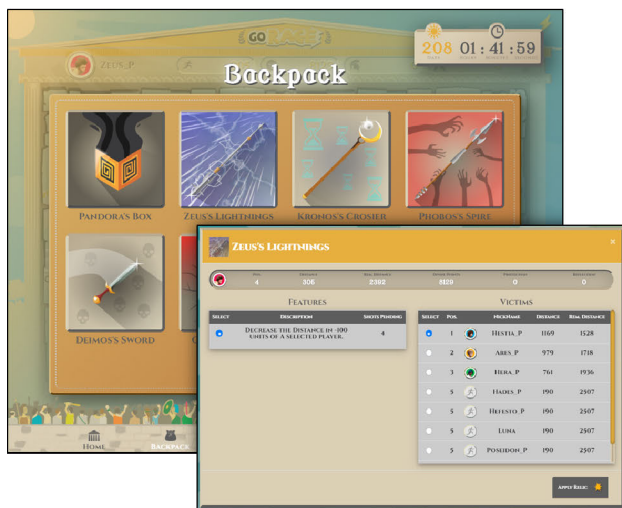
GO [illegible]

Zeus_P

208 01 : 41 : 59

Backpack

Pandora's Box

Zeus's Lightnings

Kronos's Crosier

Phobos's Spire

Deimos's Sword

Home

Backpack

Zeus's Lightnings

×

| Pos. | Distance | Real Distance | Given Points | Protection | Reflection |
|---|---|---|---|---|---|
| 4 | 306 | 2392 | 3128 | 0 | 0 |

Features

| Select | Description | Shots Pending |
|---|---|---|
| | Decrease the Distance in -100 units of a selected player. | 4 |

Victims

| Select | Pos. | | Nickname | Distance | Real Distance |
|---|---|---|---|---|---|
| | 1 | | Hestia_P | 1169 | 1528 |
| | 2 | | Ares_P | 979 | 1718 |
| | 3 | | Hera_P | 761 | 1936 |
| | 5 | | Hades_P | 190 | 2507 |
| | 5 | | Hefesto_P | 190 | 2507 |
| | 5 | | Luna | 190 | 2507 |
| | 5 | | Poseidon_P | 190 | 2507 |

Apply Relic